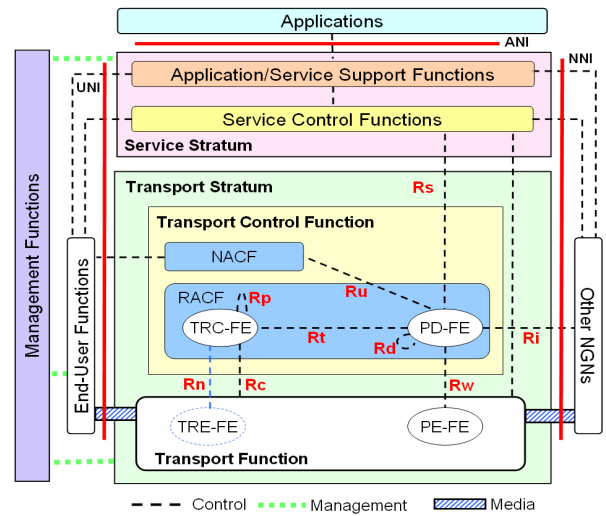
Applications

ANI

NNI

UNI

Application/Service Support Functions

Service Control Functions

Service Stratum

Management Functions

Transport Stratum

Rs

Transport Control Function

NACF

End-User Functions

Other NGNs

Ru

RACF

Rp

TRC-FE

Rt

PD-FE

Rd

Ri

Rn

Rc

Rw

TRE-FE

PE-FE

Transport Function

Control

Management

Media